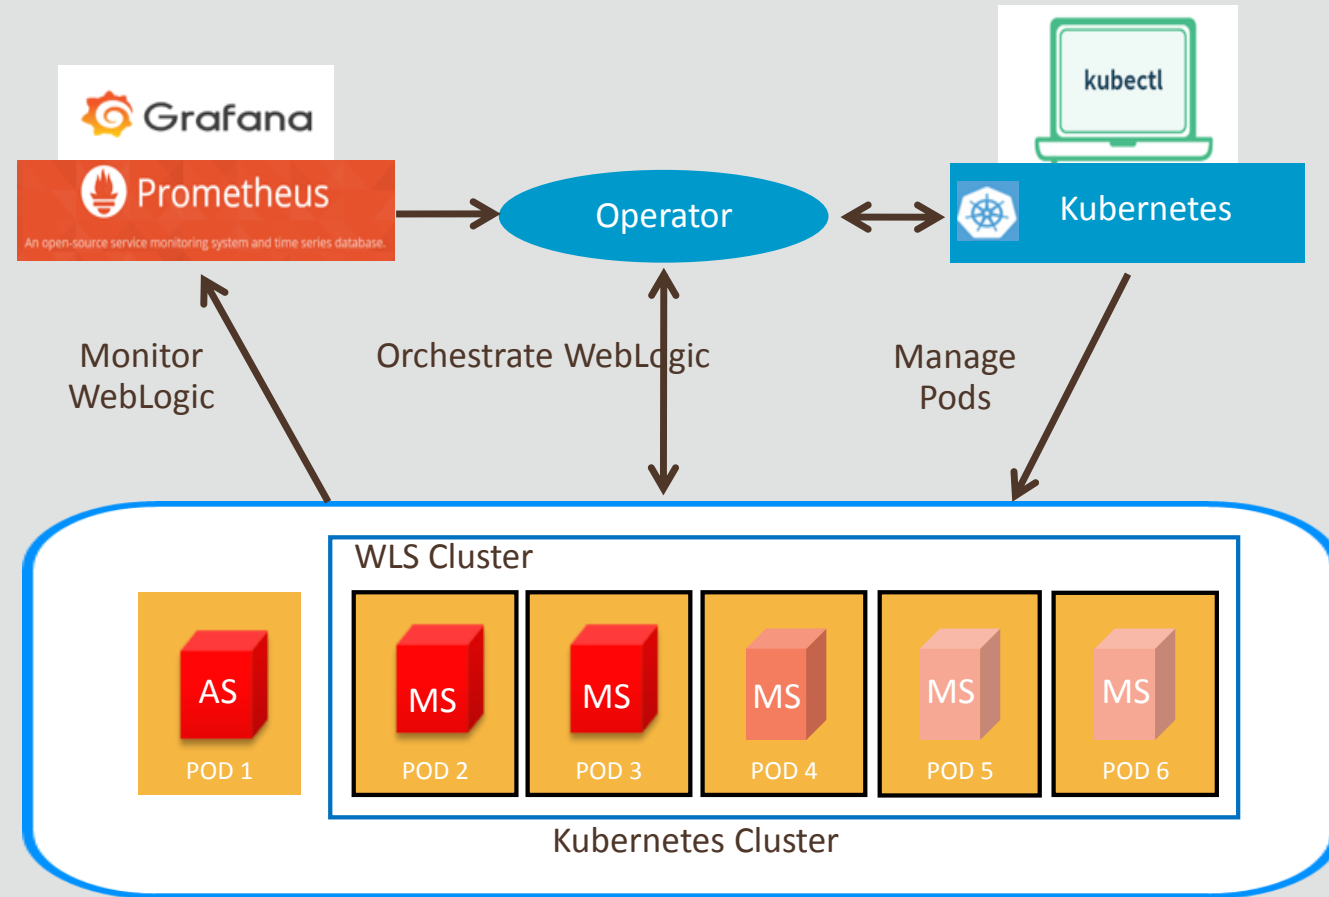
Grafana

Prometheus

An open-source service monitoring system and time series database.

Operator

kubectl

Kubernetes

Monitor WebLogic

Orchestrate WebLogic

Manage Pods

WLS Cluster

AS

POD 1

MS

POD 2

MS

POD 3

MS

POD 4

MS

POD 5

MS

POD 6

Kubernetes Cluster